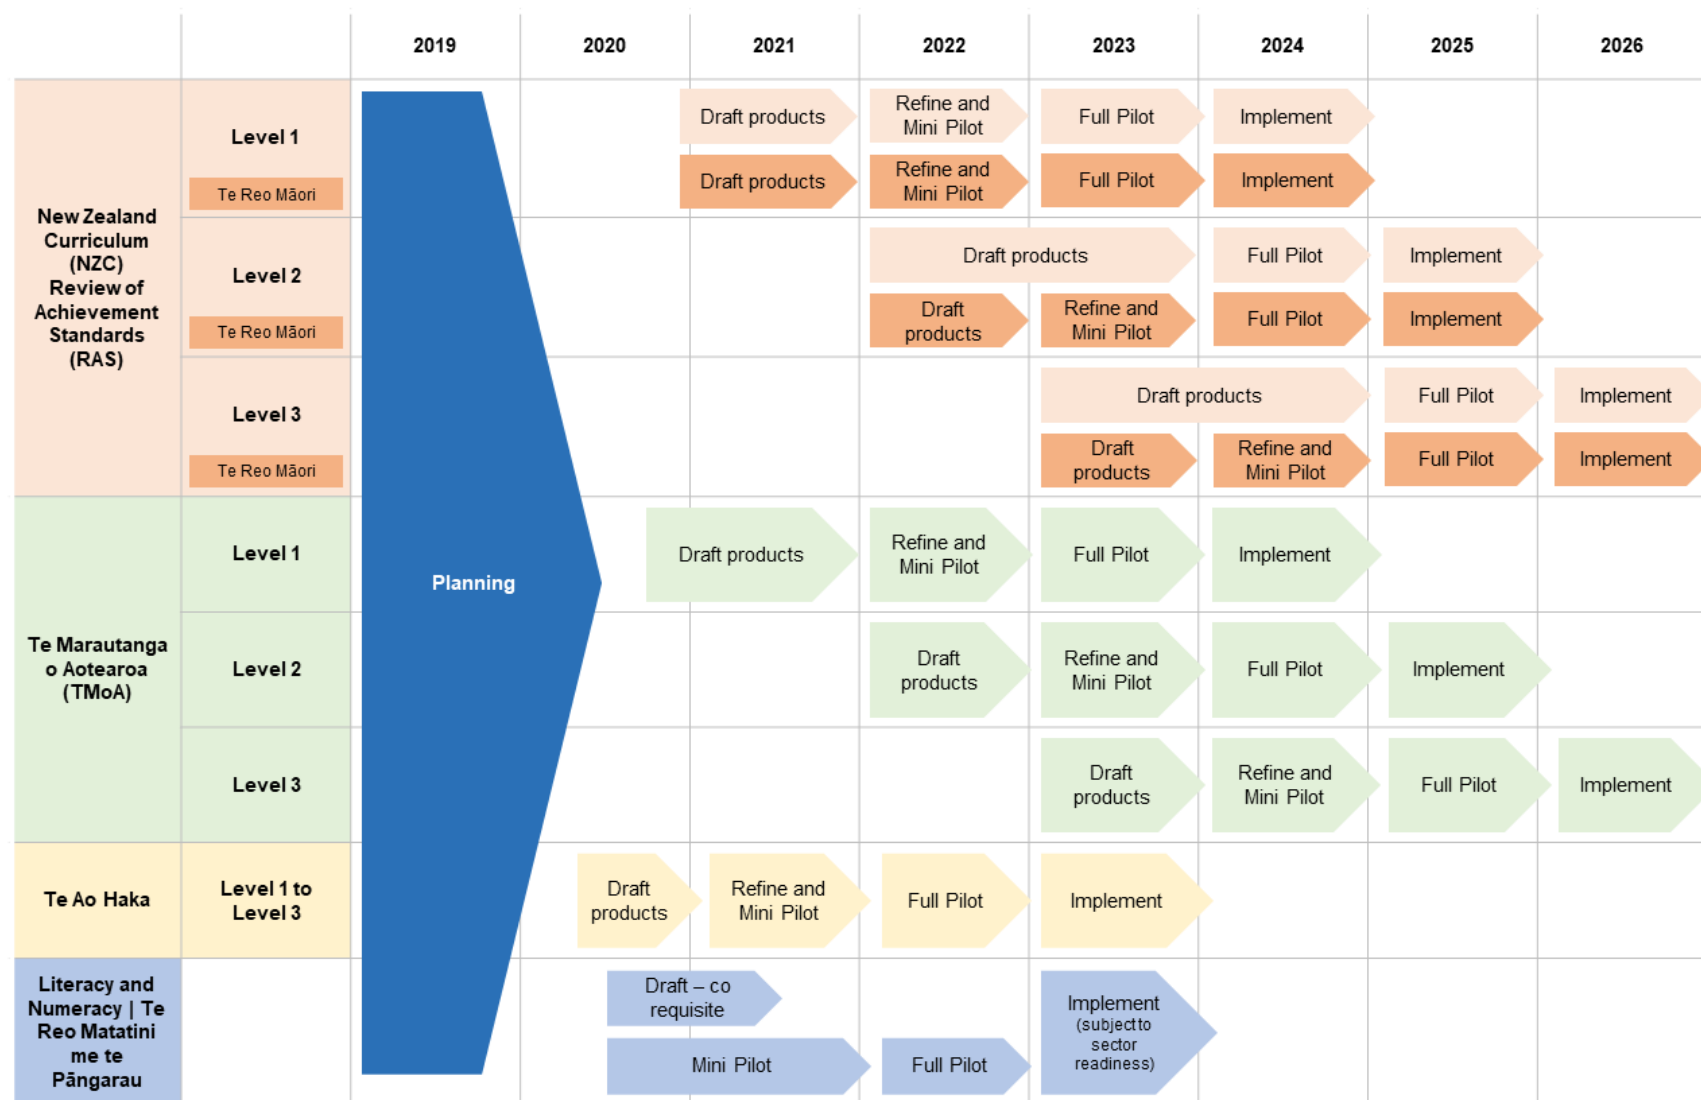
| | | 2019 | 2020 | 2021 | 2022 | 2023 | 2024 | 2025 | 2026 |
|---|---|---|---|---|---|---|---|---|---|
| New Zealand Curriculum (NZC) Review of Achievement Standards (RAS) | Level 1 | Planning | | Draft products | Refine and Mini Pilot | Full Pilot | Implement | | |
| | Te Reo Māori | | | Draft products | Refine and Mini Pilot | Full Pilot | Implement | | |
| | Level 2 | | | | Draft products | | Full Pilot | Implement | |
| | Te Reo Māori | | | | Draft products | Refine and Mini Pilot | Full Pilot | Implement | |
| | Level 3 | | | | | Draft products | | Full Pilot | Implement |
| | Te Reo Māori | | | | | Draft products | Refine and Mini Pilot | Full Pilot | Implement |
| Te Marautanga o Aotearoa (TMoA) | Level 1 | | | Draft products | Refine and Mini Pilot | Full Pilot | Implement | | |
| | Level 2 | | | | Draft products | Refine and Mini Pilot | Full Pilot | Implement | |
| | Level 3 | | | | | Draft products | Refine and Mini Pilot | Full Pilot | Implement |
| Te Ao Haka | Level 1 to Level 3 | | Draft products | Refine and Mini Pilot | Full Pilot | Implement | | | |
| Literacy and Numeracy \| Te Reo Matatini me te Pāngarau | | | Draft – co requisite | | | Implement (subject to sector readiness) | | | |
| | | | Mini Pilot | | Full Pilot | | | | |